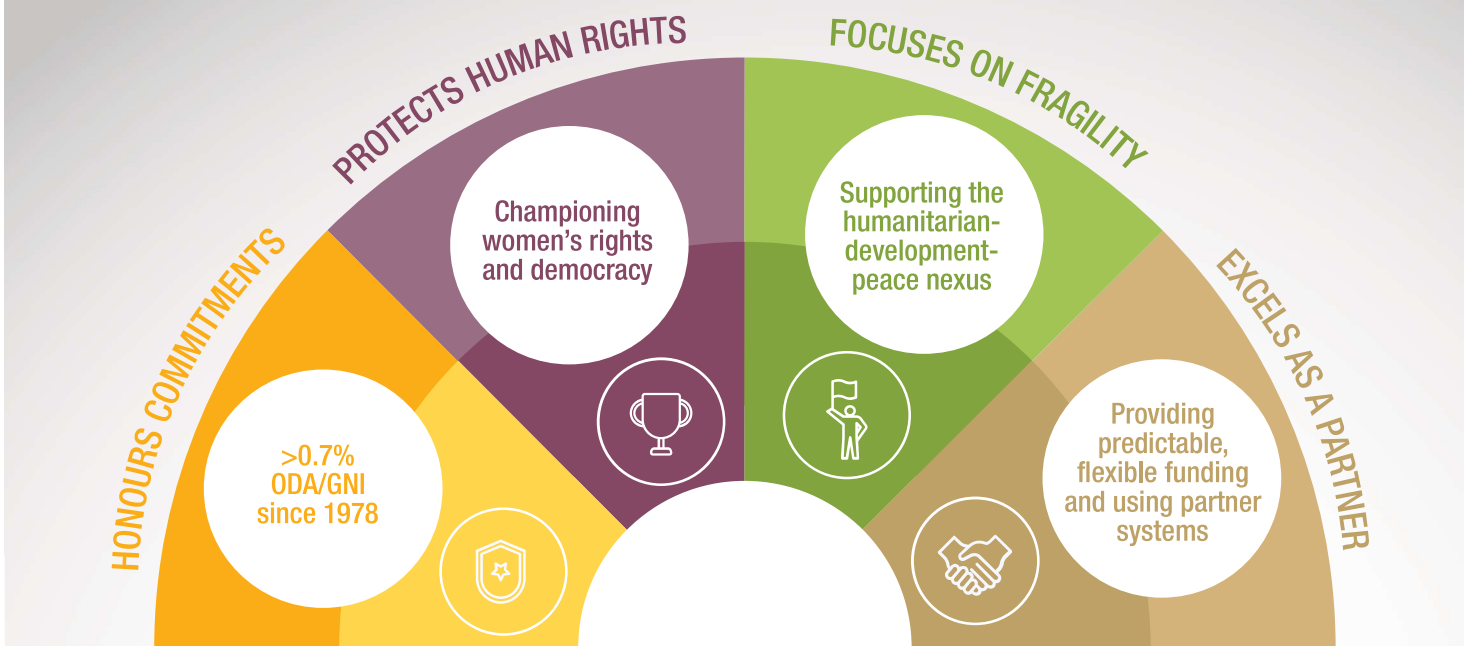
HONOURS COMMITMENTS

>0.7% ODA/GNI since 1978

PROTECTS HUMAN RIGHTS

Championing women's rights and democracy

FOCUSES ON FRAGILITY

Supporting the humanitarian-development-peace nexus

EXCELS AS A PARTNER

Providing predictable, flexible funding and using partner systems